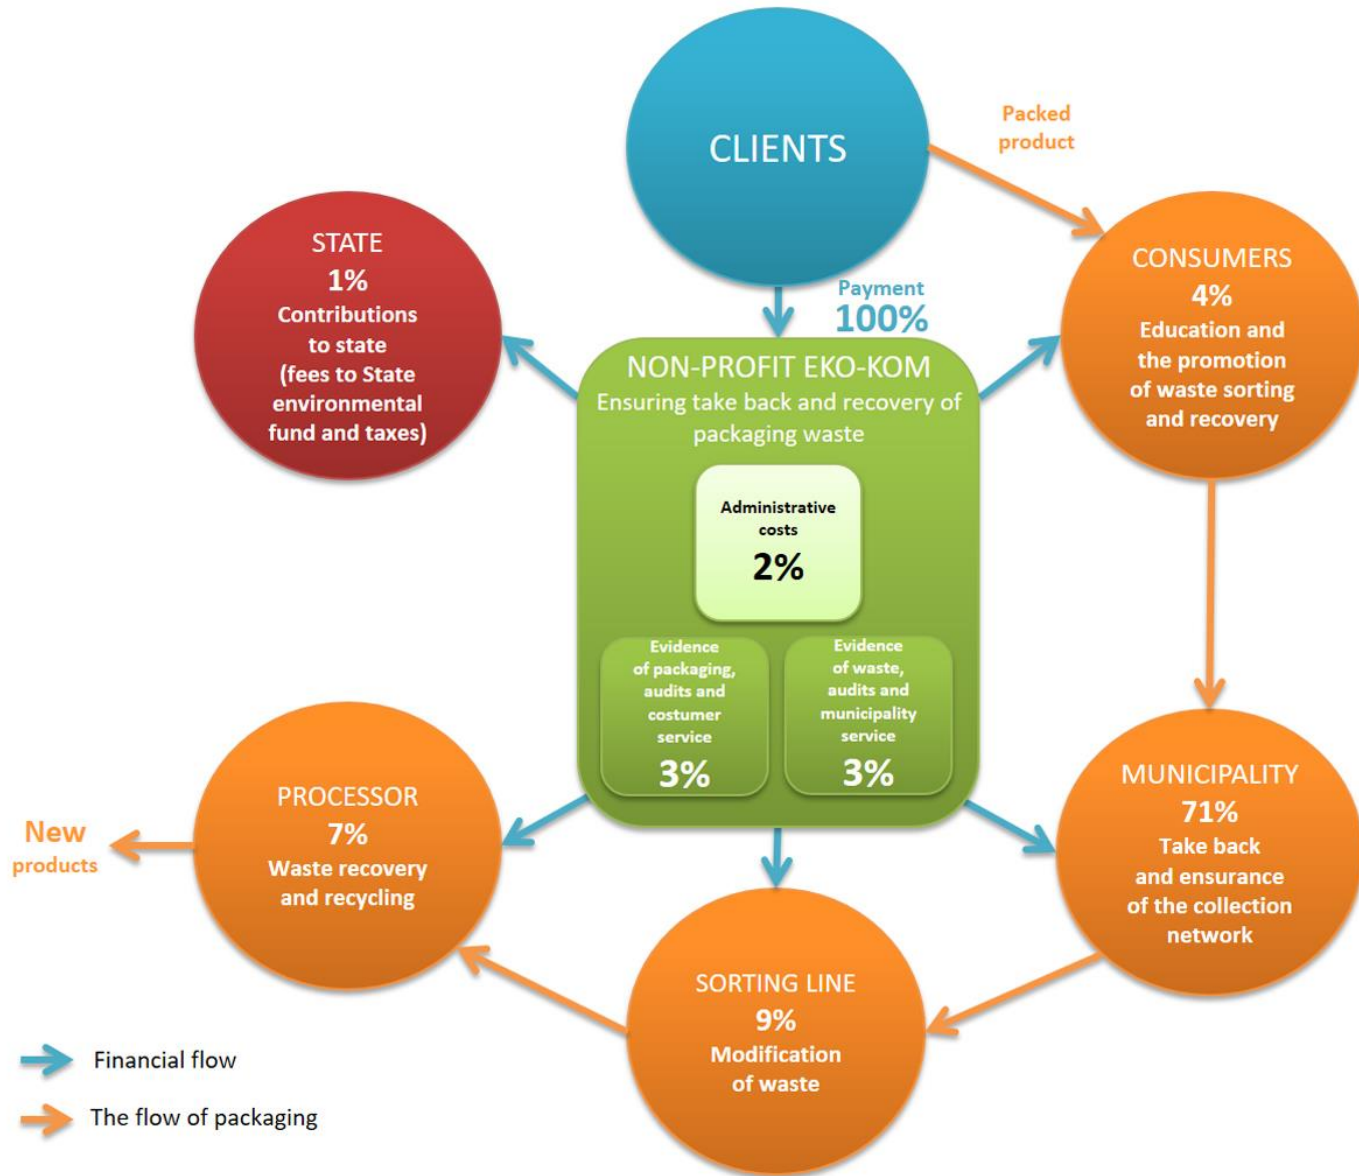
CLIENTS

Packed product

STATE
1%
Contributions to state (fees to State environmental fund and taxes)

Payment
100%

NON-PROFIT EKO-KOM
Ensuring take back and recovery of packaging waste

Administrative costs
2%

Evidence of packaging, audits and costumer service
3%

Evidence of waste, audits and municipality service
3%

CONSUMERS
4%
Education and the promotion of waste sorting and recovery

MUNICIPALITY
71%
Take back and ensurance of the collection network

SORTING LINE
9%
Modification of waste

PROCESSOR
7%
Waste recovery and recycling

New products

Financial flow

The flow of packaging